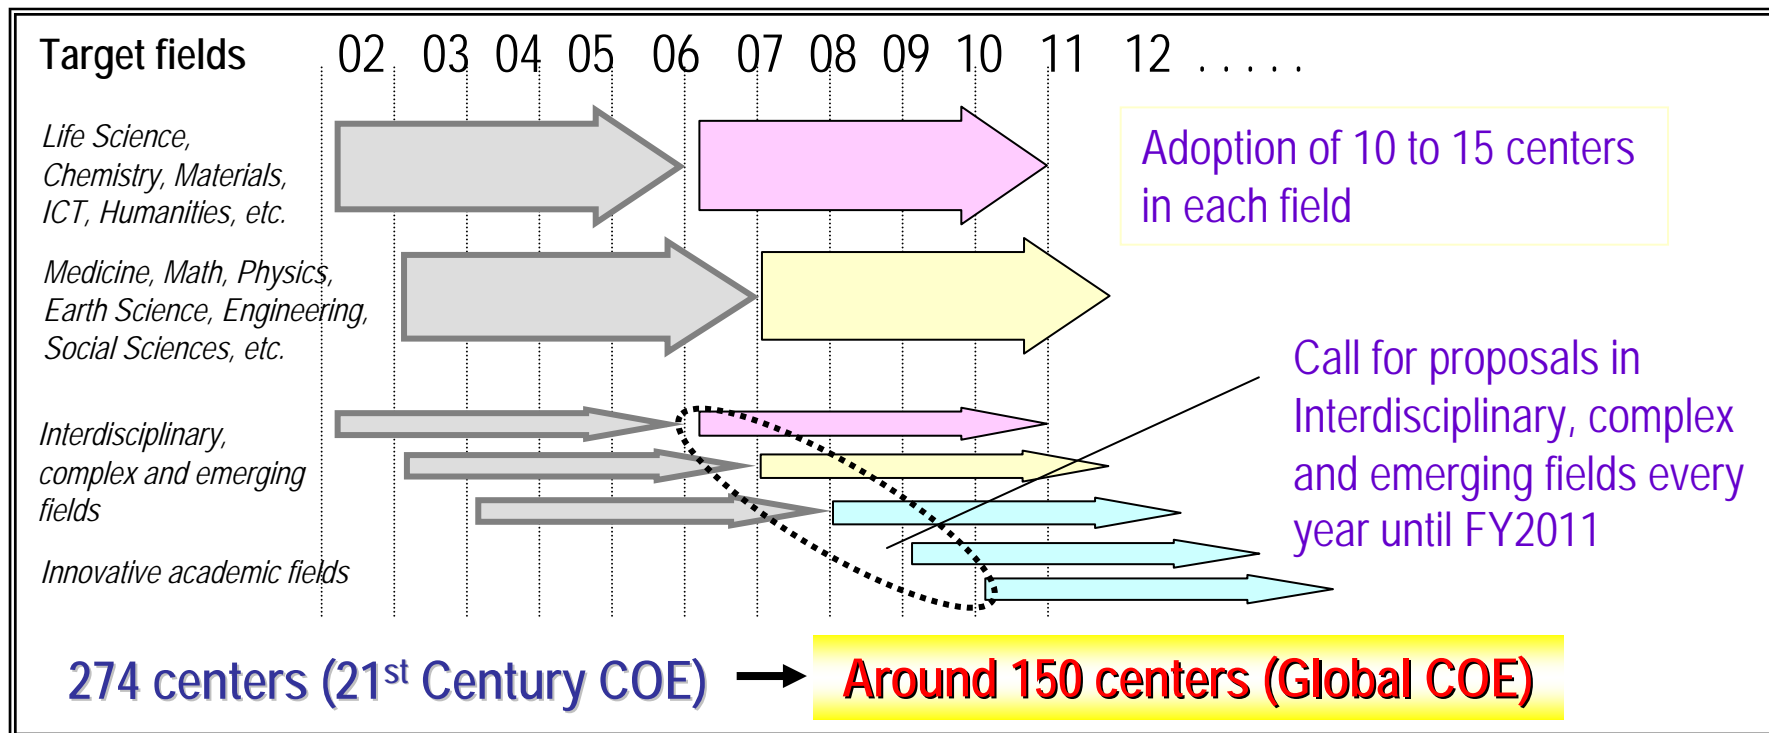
Target fields 02 03 04 05 06 07 08 09 10 11 12 . . . . . .

Life Science, Chemistry, Materials, ICT, Humanities, etc.

Medicine, Math, Physics, Earth Science, Engineering, Social Sciences, etc.

Interdisciplinary, complex and emerging fields

Innovative academic fields

Adoption of 10 to 15 centers in each field

Call for proposals in Interdisciplinary, complex and emerging fields every year until FY2011

274 centers (21$^{st}$ Century COE) → Around 150 centers (Global COE)